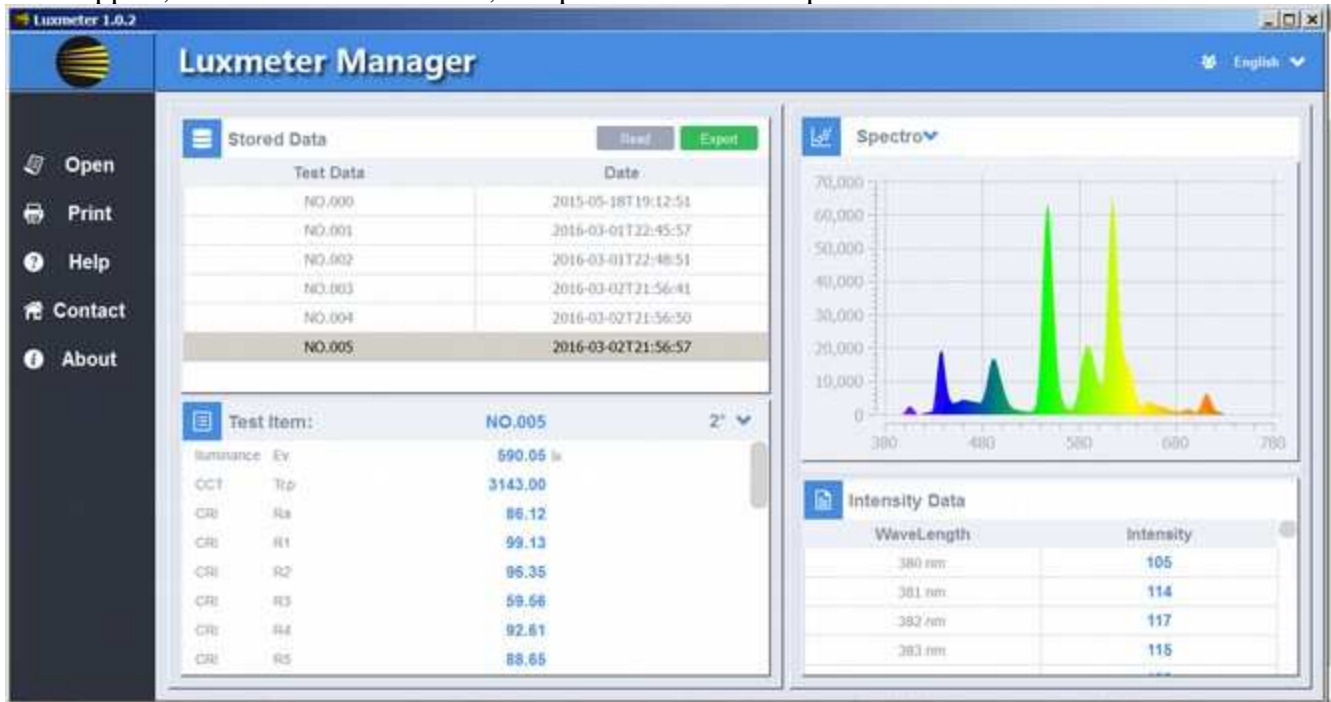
Luxmeter 1.0.2

Luxmeter Manager

English

Open
Print
Help
Contact
About

Stored Data

Read
Export

| Test Data | Date |
|---|---|
| NO.000 | 2015-05-18T19:12:51 |
| NO.001 | 2016-03-01T22:45:57 |
| NO.002 | 2016-03-01T22:48:51 |
| NO.003 | 2016-03-02T21:56:41 |
| NO.004 | 2016-03-02T21:56:50 |
| NO.005 | 2016-03-02T21:56:57 |

Test Item: NO.005 2°

| | | |
|---|---|---|
| Illuminance | Ev | 590.05 lx |
| CCT | Tcp | 3143.00 |
| CRI | Ra | 86.12 |
| CRI | R1 | 99.13 |
| CRI | R2 | 96.35 |
| CRI | R3 | 59.56 |
| CRI | R4 | 92.61 |
| CRI | R5 | 88.65 |

Spectro

70,000
60,000
50,000
40,000
30,000
20,000
10,000
0
380 480 580 680 780

Intensity Data

| WaveLength | Intensity |
|---|---|
| 380 nm | 105 |
| 381 nm | 114 |
| 382 nm | 117 |
| 383 nm | 115 |